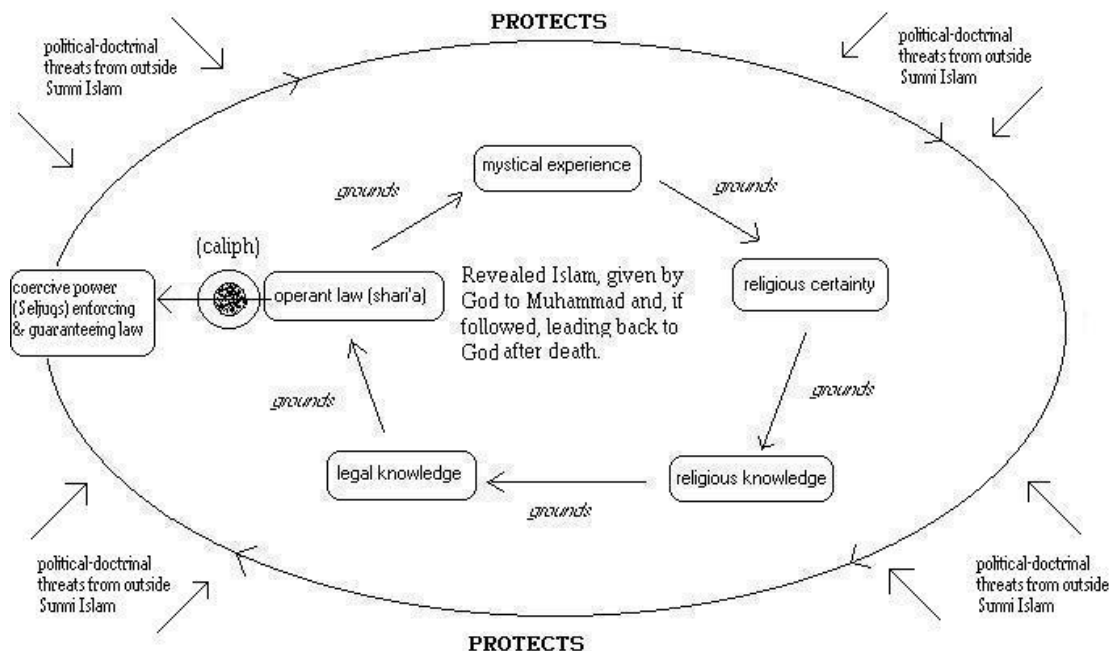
PROTECTS

political-doctrinal threats from outside Sunni Islam

political-doctrinal threats from outside Sunni Islam

mystical experience

grounds

grounds

(caliph)

coercive power (Seljuqs) enforcing & guaranteeing law

operant law (shari'a)

Revealed Islam, given by God to Muhammad and, if followed, leading back to God after death.

religious certainty

grounds

grounds

legal knowledge

religious knowledge

grounds

political-doctrinal threats from outside Sunni Islam

political-doctrinal threats from outside Sunni Islam

PROTECTS